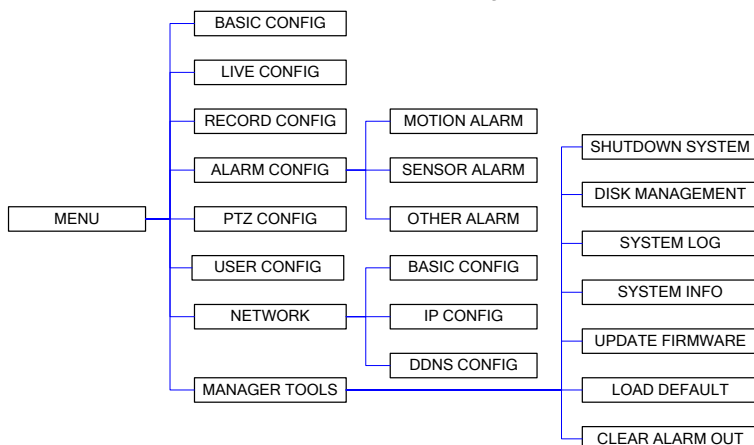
MENU

BASIC CONFIG
LIVE CONFIG
RECORD CONFIG
ALARM CONFIG
PTZ CONFIG
USER CONFIG
NETWORK
MANAGER TOOLS

MOTION ALARM
SENSOR ALARM
OTHER ALARM

BASIC CONFIG
IP CONFIG
DDNS CONFIG

SHUTDOWN SYSTEM
DISK MANAGEMENT
SYSTEM LOG
SYSTEM INFO
UPDATE FIRMWARE
LOAD DEFAULT
CLEAR ALARM OUT